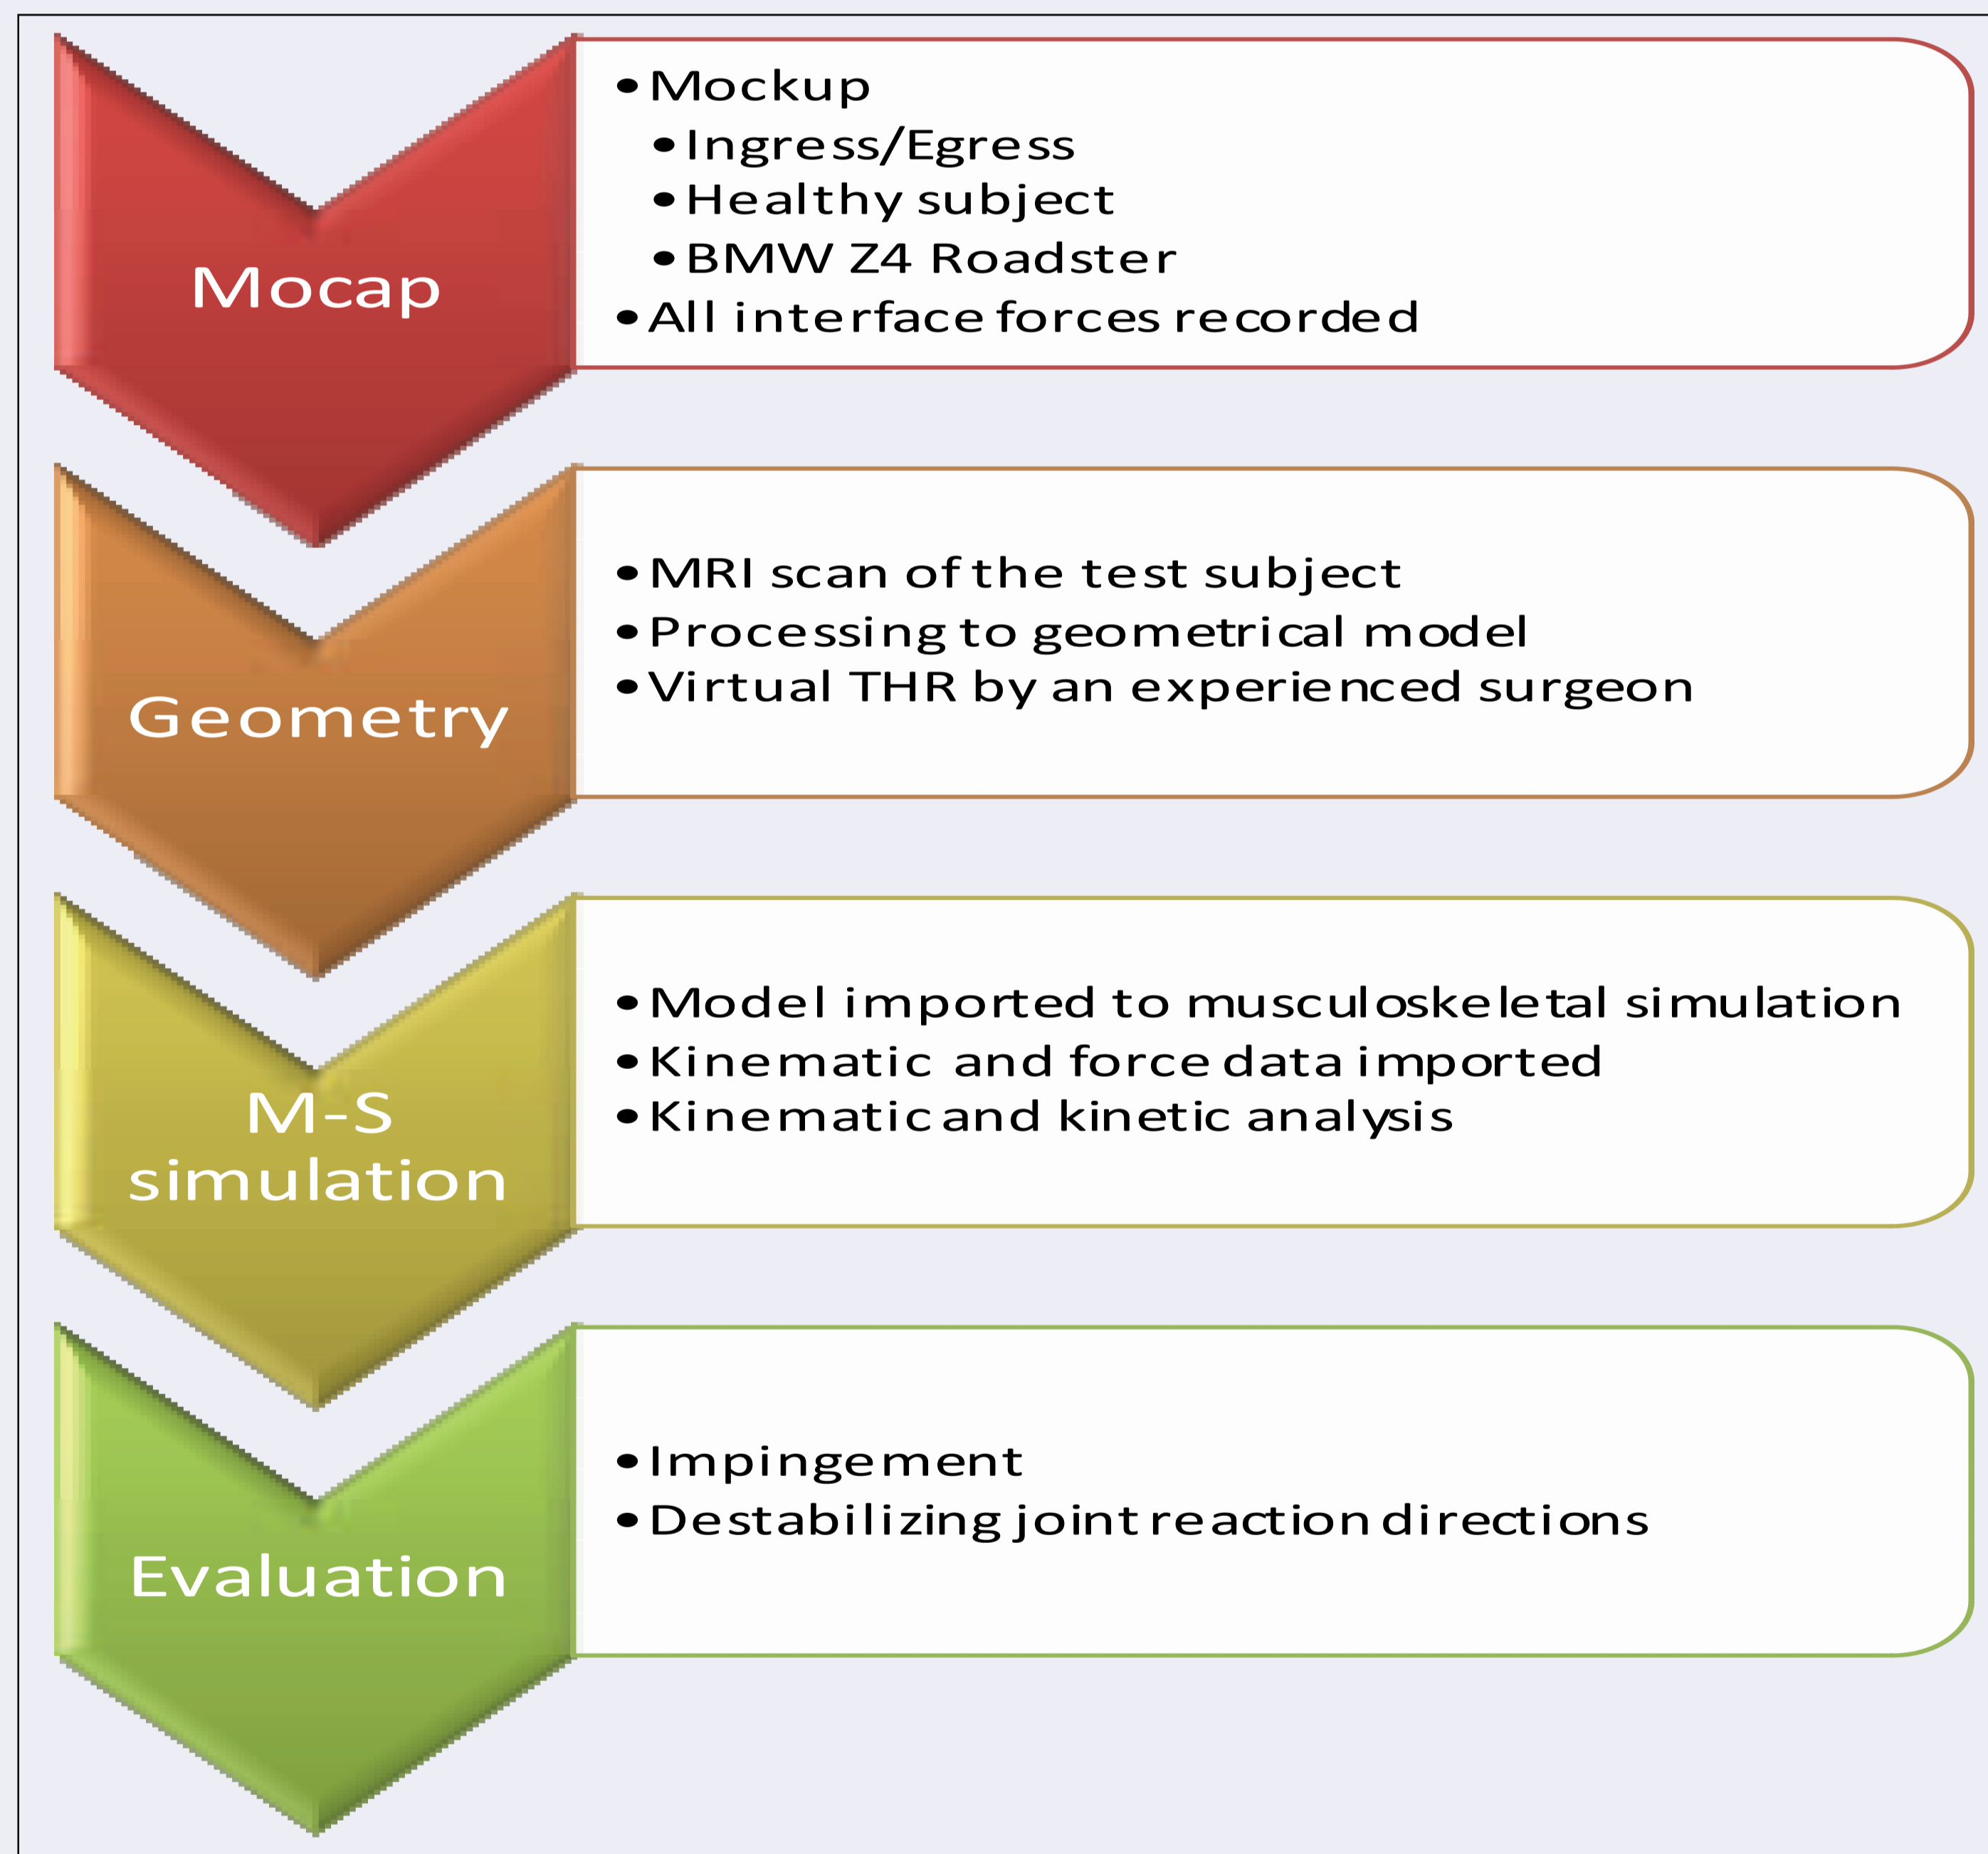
Mocap

- Mockup
  - Ingress/Egress
  - Healthy subject
  - BMW Z4 Roadster
- All interface forces recorded

Geometry

- MRI scan of the test subject
- Processing to geometrical model
- Virtual THR by an experienced surgeon

M-S simulation

- Model imported to musculoskeletal simulation
- Kinematic and force data imported
- Kinematic and kinetic analysis

Evaluation

- Impingement
- Destabilizing joint reaction directions